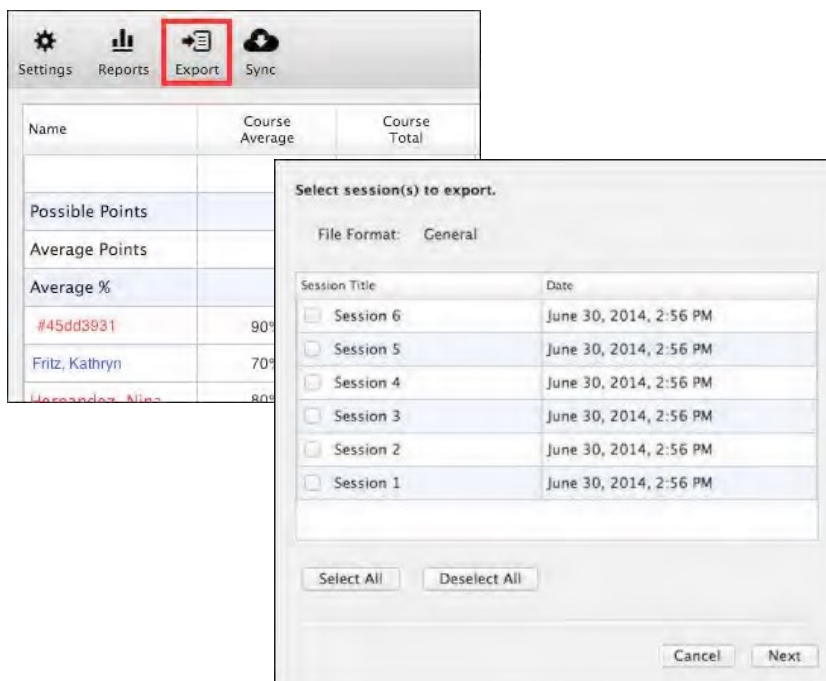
Settings Reports Export Sync

| Name | Course Average | Course Total |
|---|---|---|
| | | |
| Possible Points | | |
| Average Points | | |
| Average % | | |
| #45dd3931 | 90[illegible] | |
| Fritz, Kathryn | 70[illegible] | |
| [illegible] | 80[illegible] | |

Select session(s) to export.

File Format: General

| Session Title | Date |
|---|---|
| Session 6 | June 30, 2014, 2:56 PM |
| Session 5 | June 30, 2014, 2:56 PM |
| Session 4 | June 30, 2014, 2:56 PM |
| Session 3 | June 30, 2014, 2:56 PM |
| Session 2 | June 30, 2014, 2:56 PM |
| Session 1 | June 30, 2014, 2:56 PM |

Select All Deselect All

Cancel Next